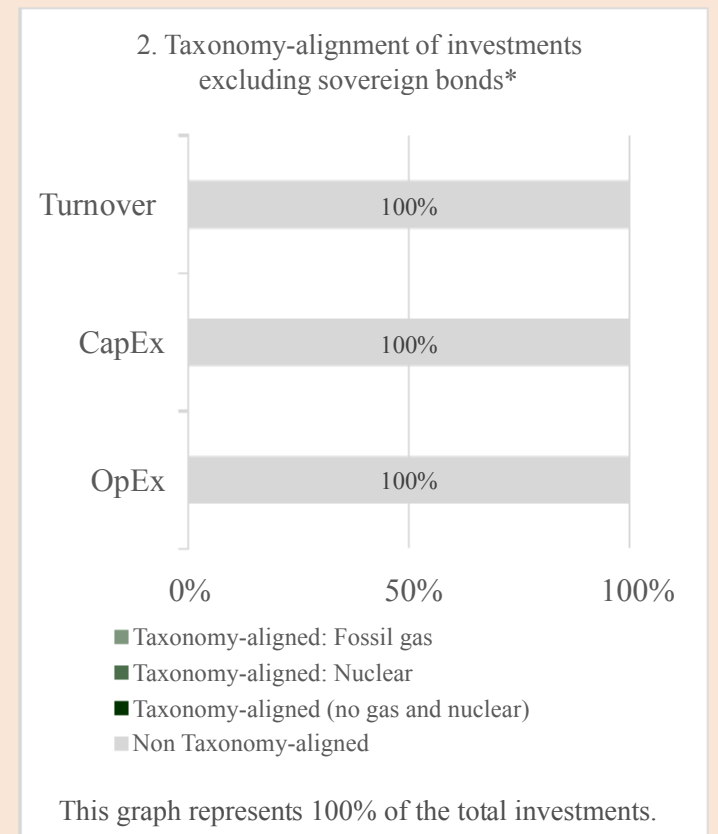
2. Taxonomy-alignment of investments excluding sovereign bonds*

Turnover
100%

CapEx
100%

OpEx
100%

0%
50%
100%

Taxonomy-aligned: Fossil gas
Taxonomy-aligned: Nuclear
Taxonomy-aligned (no gas and nuclear)
Non Taxonomy-aligned

This graph represents 100% of the total investments.